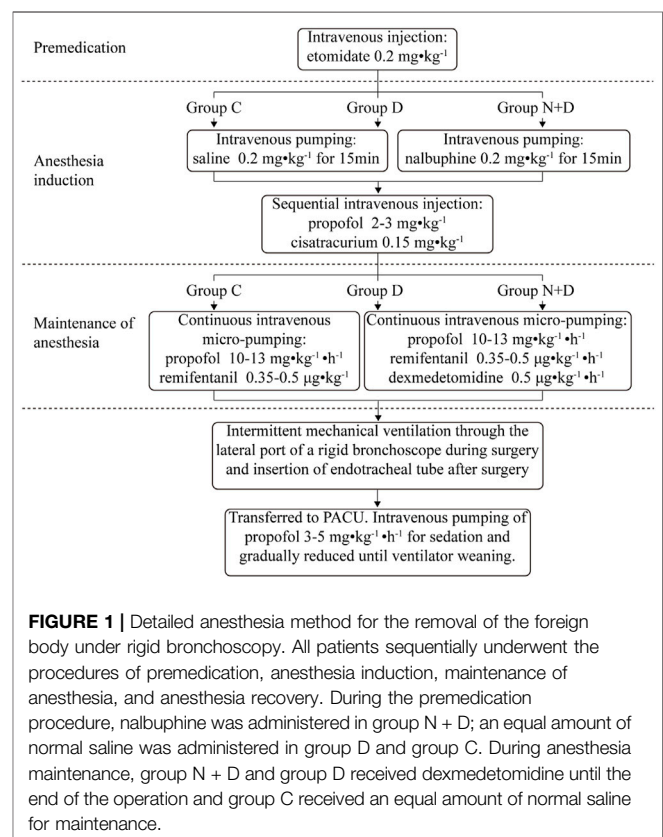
Premedication

Intravenous injection: etomidate 0.2 mg•kg$^{-1}$

Group C

Group D

Group N+D

Anesthesia induction

Intravenous pumping: saline 0.2 mg•kg$^{-1}$ for 15min

Intravenous pumping: nalbuphine 0.2 mg•kg$^{-1}$ for 15min

Sequential intravenous injection: propofol 2-3 mg•kg$^{-1}$ cisatracurium 0.15 mg•kg$^{-1}$

Group C

Group D

Group N+D

Maintenance of anesthesia

Continuous intravenous micro-pumping: propofol 10-13 mg•kg$^{-1}$•h$^{-1}$ remifentanil 0.35-0.5 μg•kg$^{-1}$

Continuous intravenous micro-pumping: propofol 10-13 mg•kg$^{-1}$•h$^{-1}$ remifentanil 0.35-0.5 μg•kg$^{-1}$•h$^{-1}$ dexmedetomidine 0.5 μg•kg$^{-1}$•h$^{-1}$

Intermittent mechanical ventilation through the lateral port of a rigid bronchoscope during surgery and insertion of endotracheal tube after surgery

Transferred to PACU. Intravenous pumping of propofol 3-5 mg•kg$^{-1}$•h$^{-1}$ for sedation and gradually reduced until ventilator weaning.

**FIGURE 1 |** Detailed anesthesia method for the removal of the foreign body under rigid bronchoscopy. All patients sequentially underwent the procedures of premedication, anesthesia induction, maintenance of anesthesia, and anesthesia recovery. During the premedication procedure, nalbuphine was administered in group N + D; an equal amount of normal saline was administered in group D and group C. During anesthesia maintenance, group N + D and group D received dexmedetomidine until the end of the operation and group C received an equal amount of normal saline for maintenance.